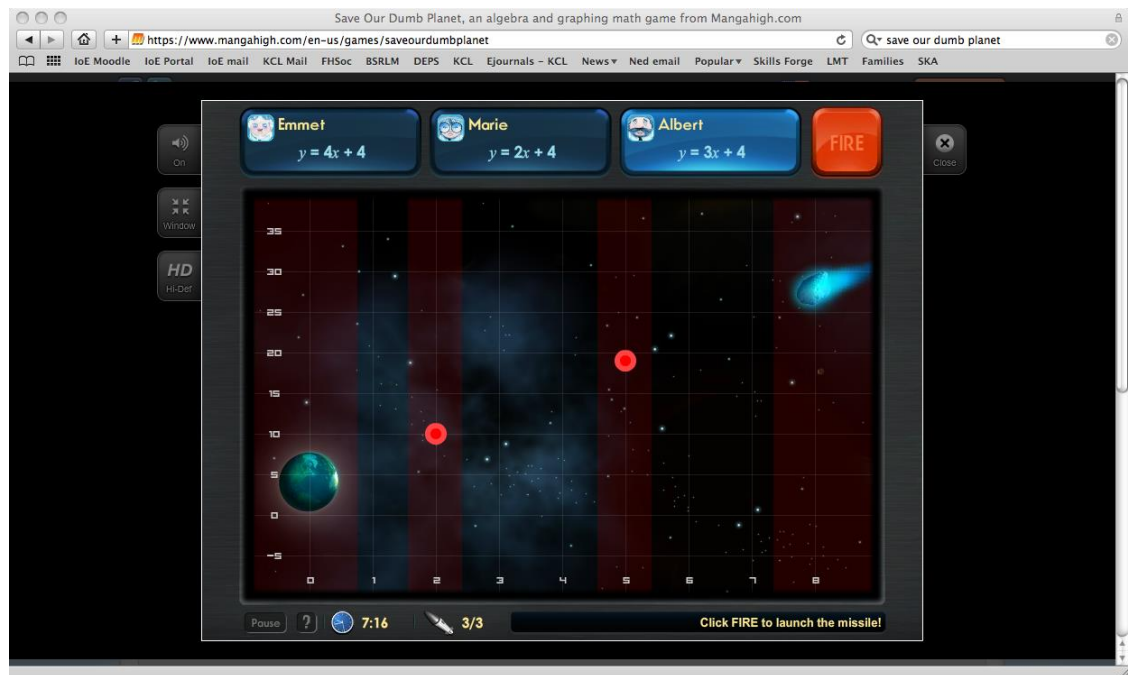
Save Our Dumb Planet, an algebra and graphing math game from Mangahigh.com

https://www.mangahigh.com/en-us/games/saveourdumbplanet

save our dumb planet

IoE Moodle IoE Portal IoE mail KCL Mail FHSoc BSRLM DEPS KCL Ejournals - KCL News▾ Ned email Popular▾ Skills Forge LMT Families SKA

On

Window

HD
Hi-Def

Close

Emmet
$y = 4x + 4$

Marie
$y = 2x + 4$

Albert
$y = 3x + 4$

FIRE

35
30
25
20
15
10
5
0
−5

0 1 2 3 4 5 6 7 8

Pause ? 7:16 3/3 Click FIRE to launch the missile!